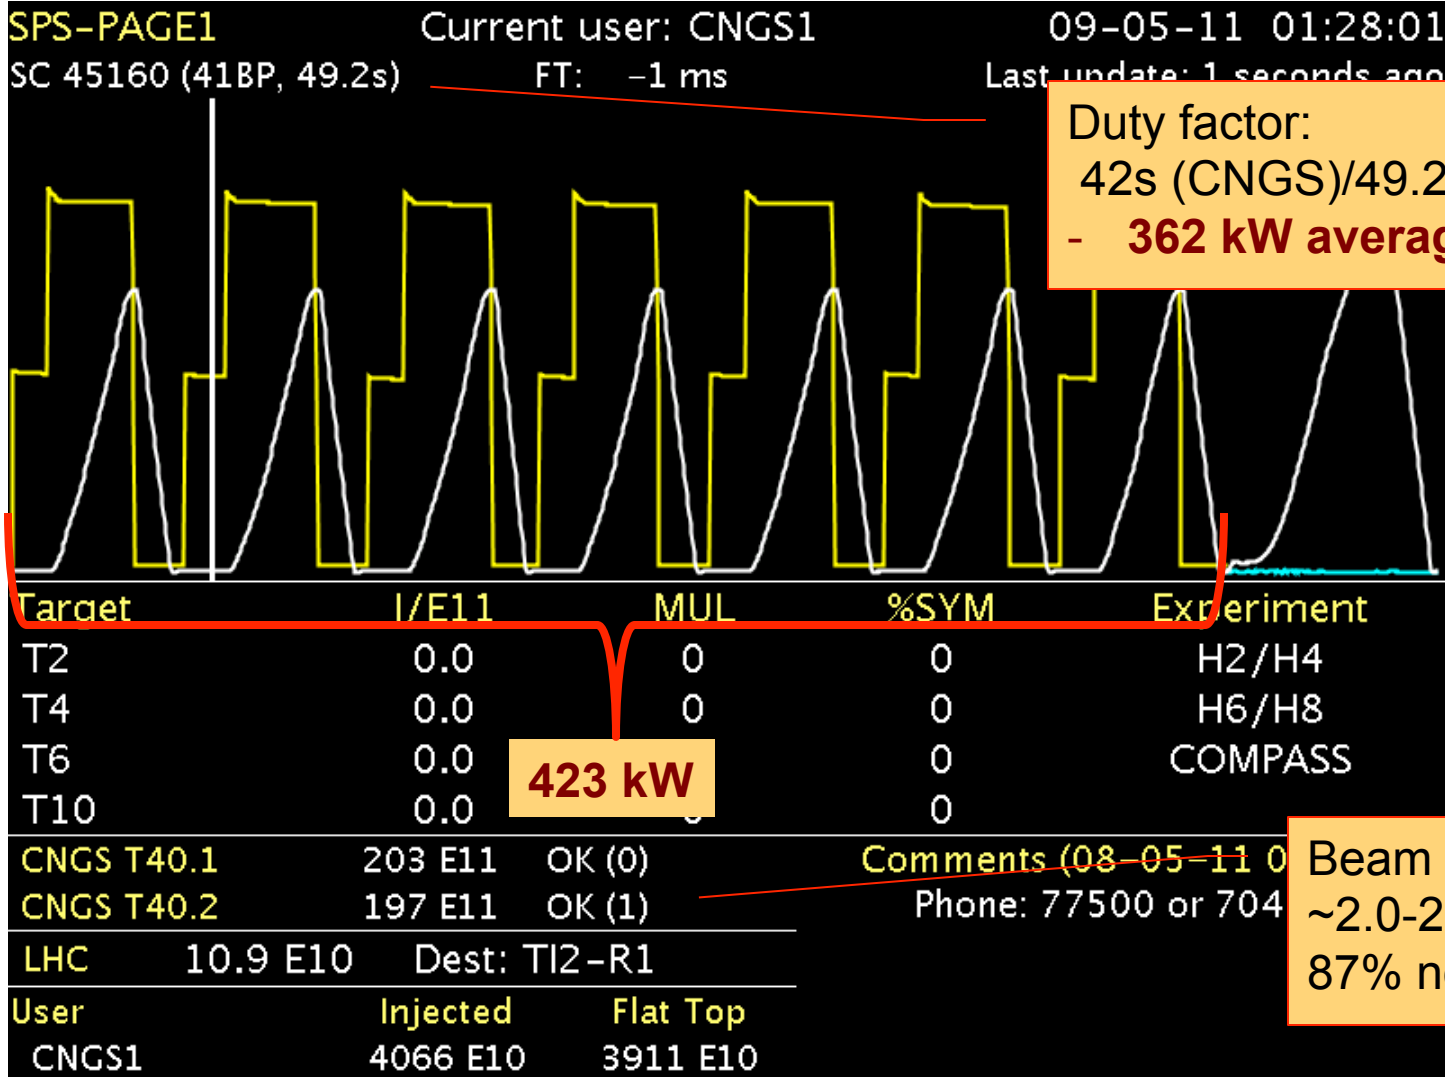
SPS-PAGE1 Current user: CNGS1 09-05-11 01:28:01

SC 45160 (41BP, 49.2s) FT: −1 ms Last update: 1 seconds ago

Duty factor:
42s (CNGS)/49.2
- 362 kW averag

| Target | I/E11 | MUL | %SYM | Experiment |
|---|---|---|---|---|
| T2 | 0.0 | 0 | 0 | H2/H4 |
| T4 | 0.0 | 0 | 0 | H6/H8 |
| T6 | 0.0 | | 0 | COMPASS |
| T10 | 0.0 | | 0 | |

423 kW

CNGS T40.1 203 E11 OK (0)
CNGS T40.2 197 E11 OK (1)

Comments (08-05-11 0
Phone: 77500 or 704

Beam
~2.0-2
87% n

LHC 10.9 E10 Dest: TI2-R1

| User | Injected | Flat Top |
|---|---|---|
| CNGS1 | 4066 E10 | 3911 E10 |